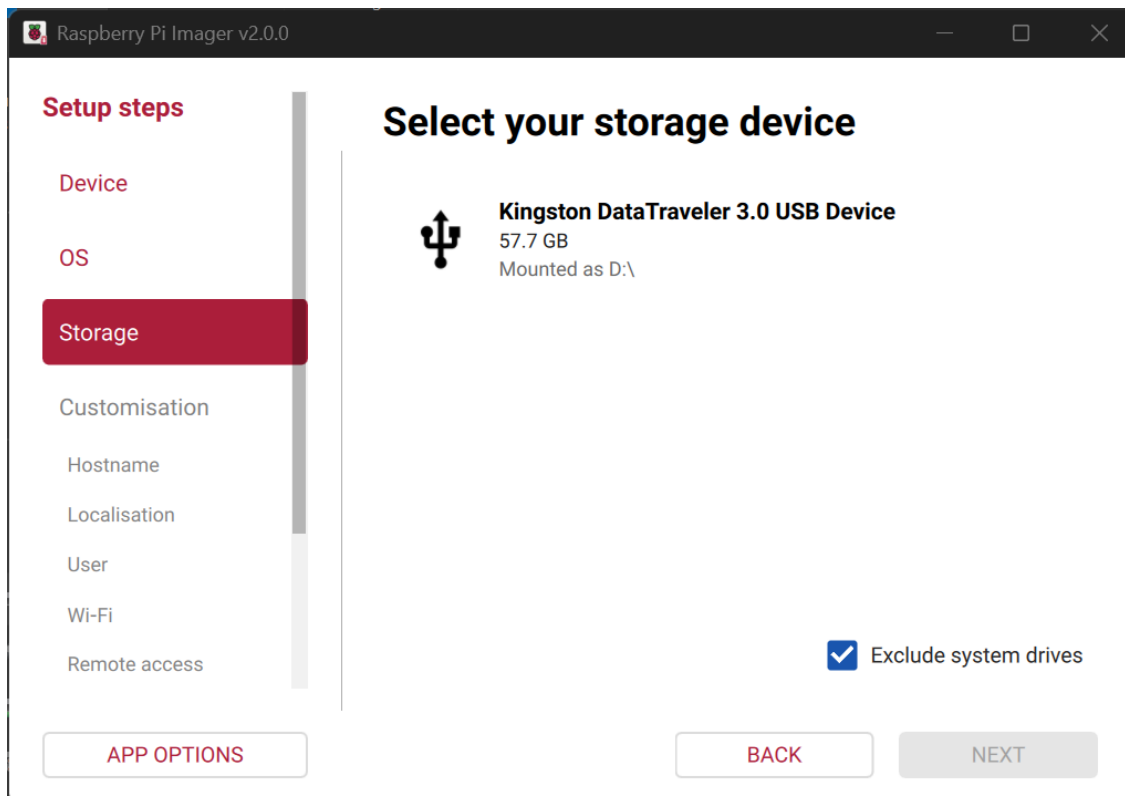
Raspberry Pi Imager v2.0.0

Setup steps

Device

OS

Storage

Customisation

Hostname

Localisation

User

Wi-Fi

Remote access

Select your storage device

Kingston DataTraveler 3.0 USB Device
57.7 GB
Mounted as D:\

Exclude system drives

APP OPTIONS

BACK

NEXT